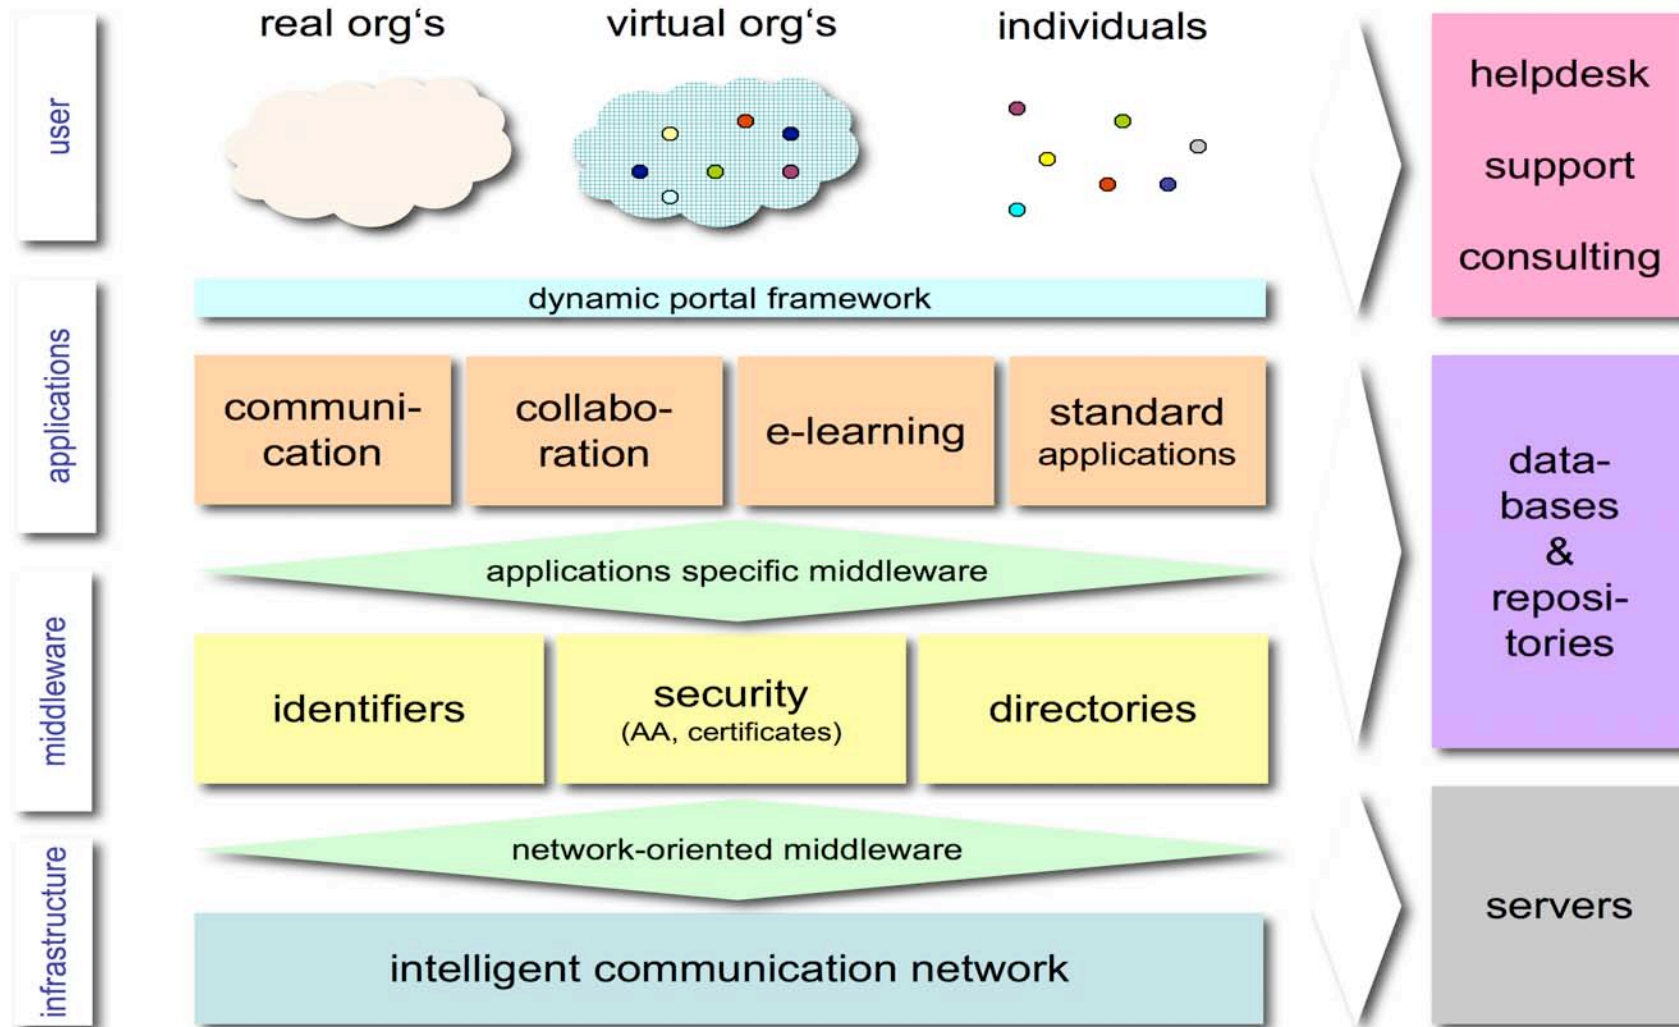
user

real org‘s

virtual org‘s

individuals

helpdesk

support

consulting

applications

dynamic portal framework

communication

collaboration

e-learning

standard applications

databases & repositories

middleware

applications specific middleware

identifiers

security (AA, certificates)

directories

infrastructure

network-oriented middleware

intelligent communication network

servers